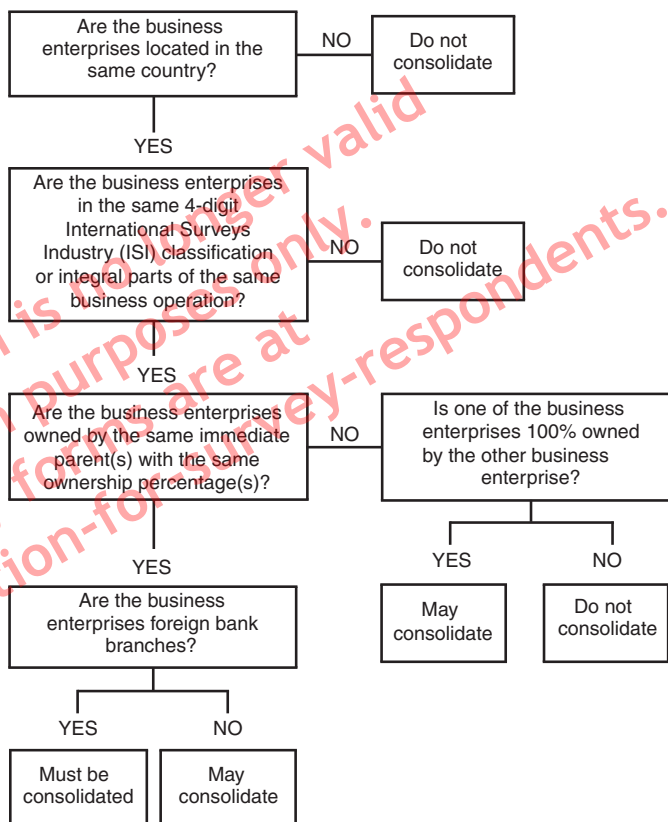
Are the business enterprises located in the same country?

NO

Do not consolidate

YES

Are the business enterprises in the same 4-digit International Surveys Industry (ISI) classification or integral parts of the same business operation?

NO

Do not consolidate

YES

Are the business enterprises owned by the same immediate parent(s) with the same ownership percentage(s)?

NO

Is one of the business enterprises 100% owned by the other business enterprise?

YES

NO

May consolidate

Do not consolidate

YES

Are the business enterprises foreign bank branches?

YES

NO

Must be consolidated

May consolidate

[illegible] is no longer valid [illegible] purposes only. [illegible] forms are at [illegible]ion-for-survey-respondents.